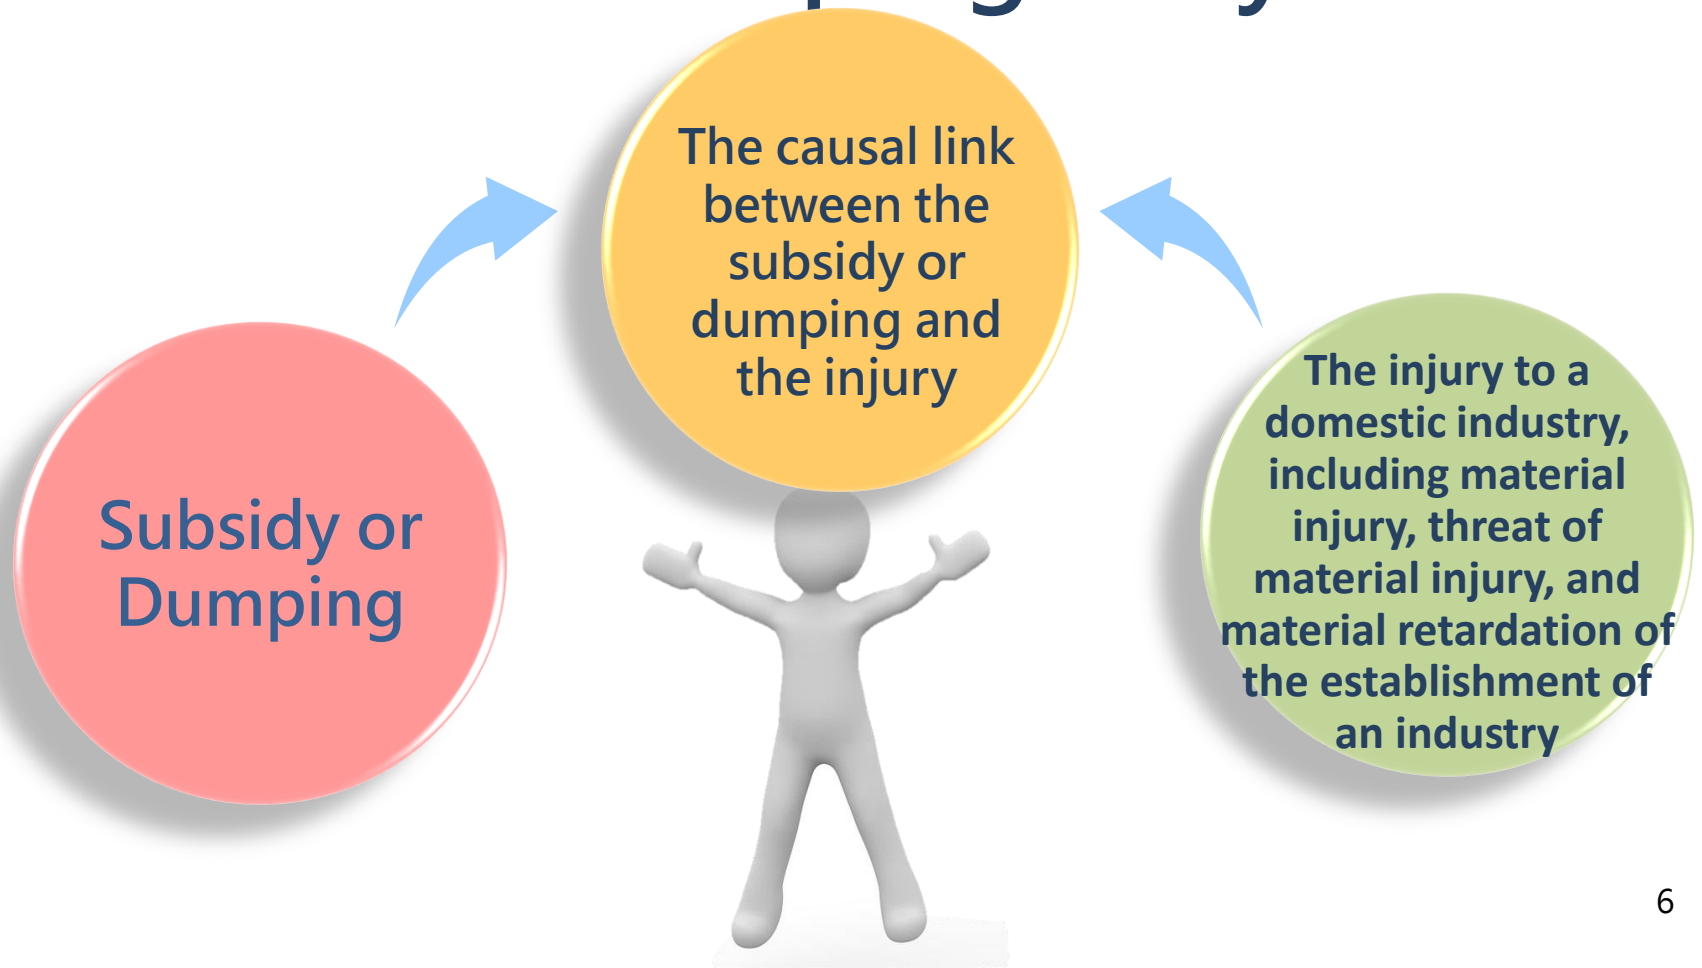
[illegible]

Subsidy or Dumping

The causal link between the subsidy or dumping and the injury

The injury to a domestic industry, including material injury, threat of material injury, and material retardation of the establishment of an industry

6